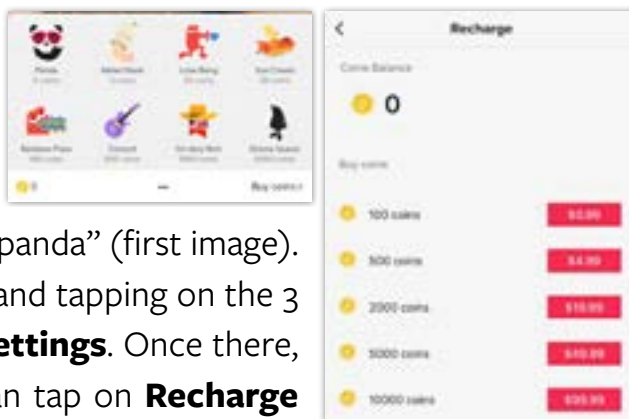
Panda

Rainbow Puke

Concert

0

Buy coins

Recharge

Coins Balance

0

Buy coins

100 coins

500 coins

2000 coins

5000 coins

10000 coins

panda" (first image). and tapping on the 3 ettings. Once there, an tap on Recharge